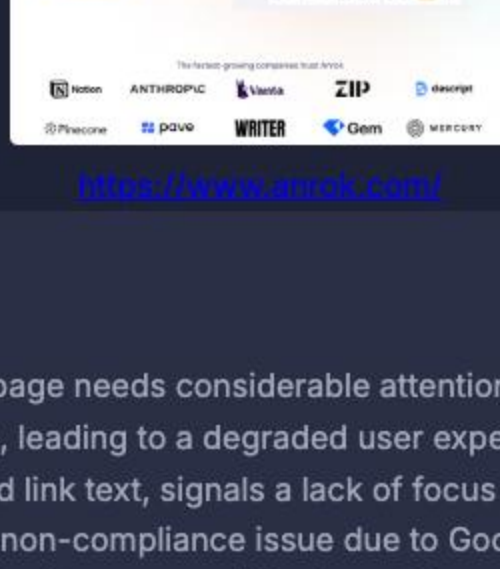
The fastest-growing companies trust Anrok

Notion ANTHROPIC Vanta ZIP descript

Pinecone pave WRITER Gem MERCURY

https://www.anrok.com/

page needs considerable attention
, leading to a degraded user expe
d link text, signals a lack of focus
non-compliance issue due to Goo